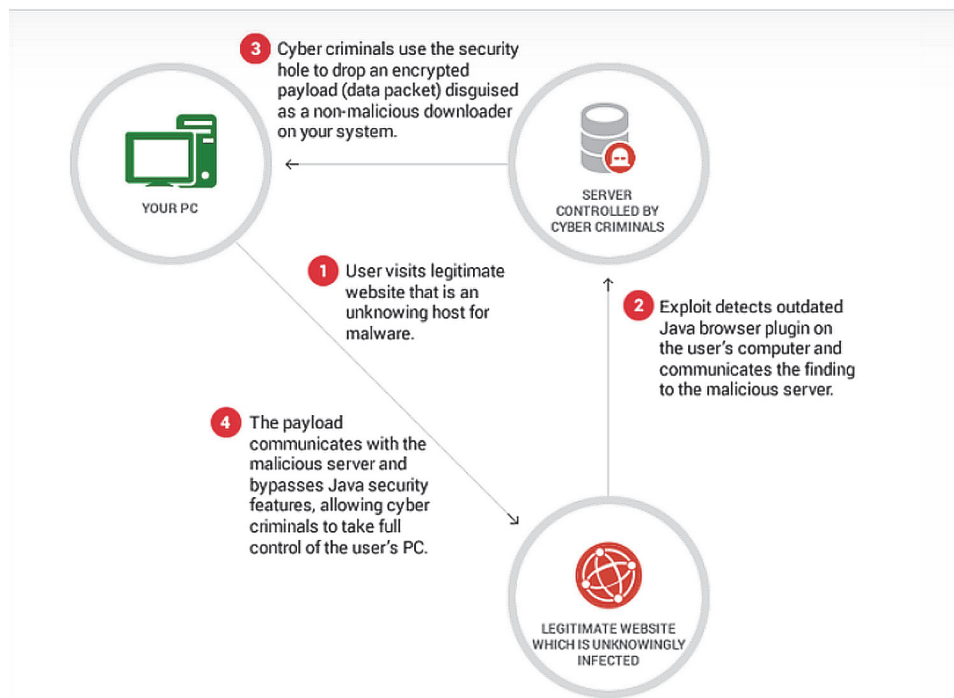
3 Cyber criminals use the security hole to drop an encrypted payload (data packet) disguised as a non-malicious downloader on your system.

YOUR PC

SERVER CONTROLLED BY CYBER CRIMINALS

1 User visits legitimate website that is an unknowing host for malware.

2 Exploit detects outdated Java browser plugin on the user's computer and communicates the finding to the malicious server.

4 The payload communicates with the malicious server and bypasses Java security features, allowing cyber criminals to take full control of the user's PC.

LEGITIMATE WEBSITE WHICH IS UNKNOWINGLY INFECTED